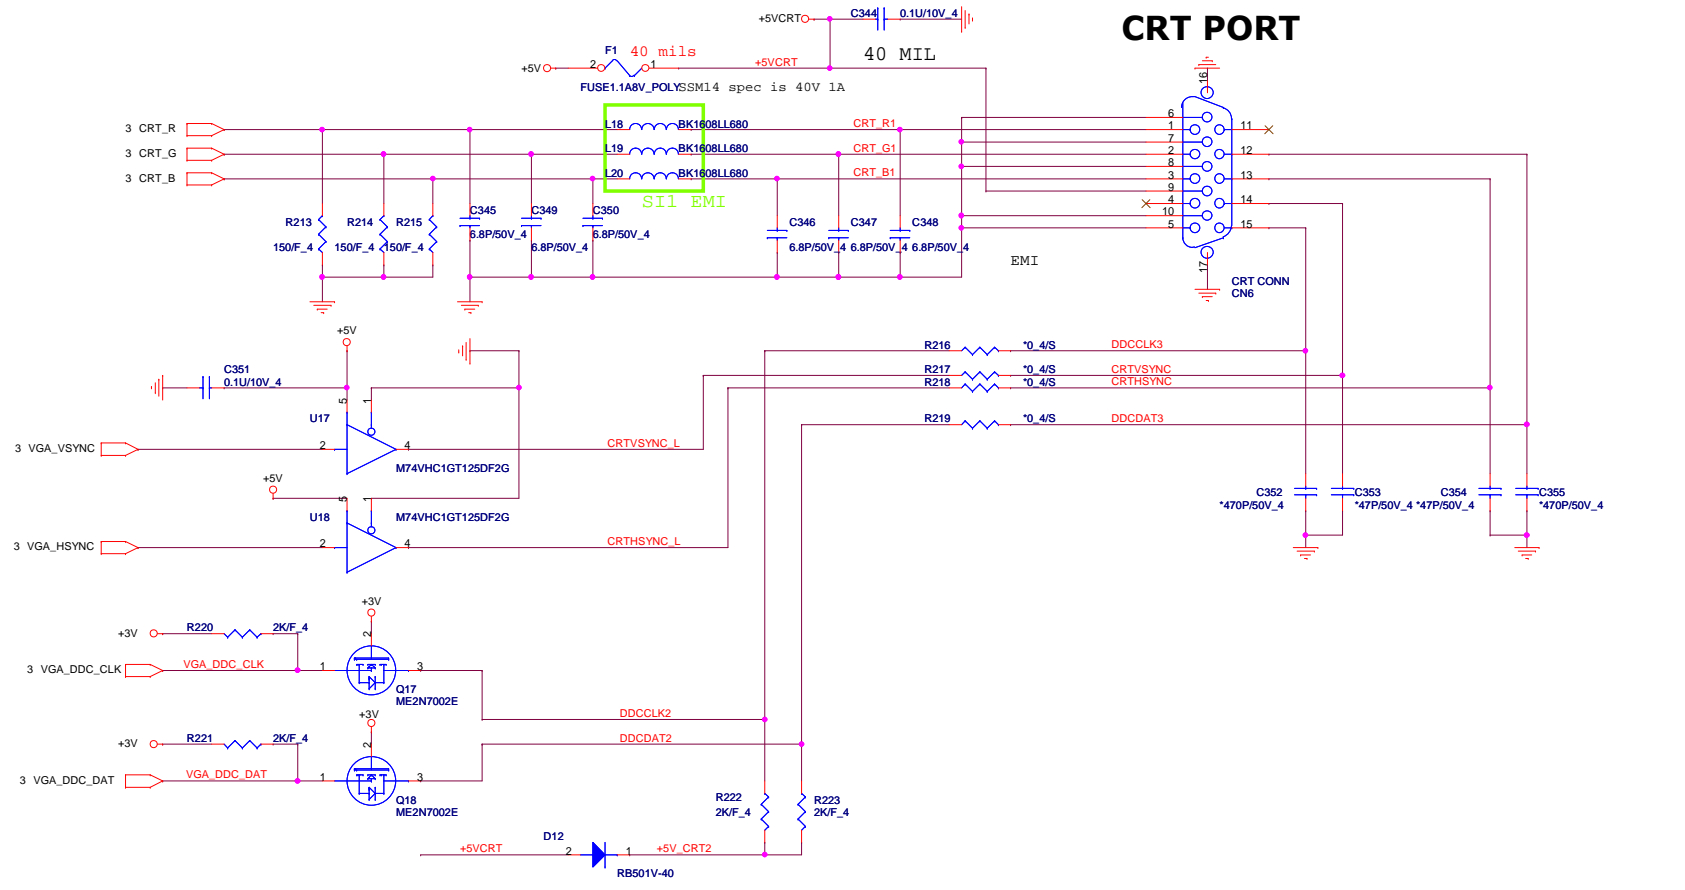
CRT PORT

+5VCRT C344 0.1U/10V_4

F1 40 mils
+5V 2 1 +5VCRT 40 MIL
FUSE1.1A8V_POLYSSM14 spec is 40V 1A

3 CRT_R
3 CRT_G
3 CRT_B

L18 BK1608LL680 CRT_R1
L19 BK1608LL680 CRT_G1
L20 BK1608LL680 CRT_B1
SI1 EMI

R213 150/F_4
R214 150/F_4
R215 150/F_4
C345 6.8P/50V_4
C349 6.8P/50V_4
C350 6.8P/50V_4
C346 6.8P/50V_4
C347 6.8P/50V_4
C348 6.8P/50V_4
EMI

16
6 1 7 2 8 3 9 4 10 5
11 12 13 14 15
17
CRT CONN
CN6

+5V
C351 0.1U/10V_4
U17
5 1
3 VGA_VSYNC 2 4 CRTVSYNC_L
M74VHC1GT125DF2G
+5V
U18
5 1
M74VHC1GT125DF2G
3 VGA_HSYNC 2 4 CRTHSYNC_L

R216 *0_4/S DDCCLK3
R217 *0_4/S CRTVSYNC
R218 *0_4/S CRTHSYNC
R219 *0_4/S DDCDAT3

C352 *470P/50V_4
C353 *47P/50V_4
C354 *47P/50V_4
C355 *470P/50V_4

+3V R220 2K/F_4
+3V
2
3 VGA_DDC_CLK VGA_DDC_CLK 1 3
Q17
ME2N7002E
DDCCLK2
+3V
+3V R221 2K/F_4
2
DDCDAT2
3 VGA_DDC_DAT VGA_DDC_DAT 1 3
Q18
ME2N7002E

R222 2K/F_4
R223 2K/F_4

D12
+5VCRT 2 1 +5V_CRT2
RB501V-40